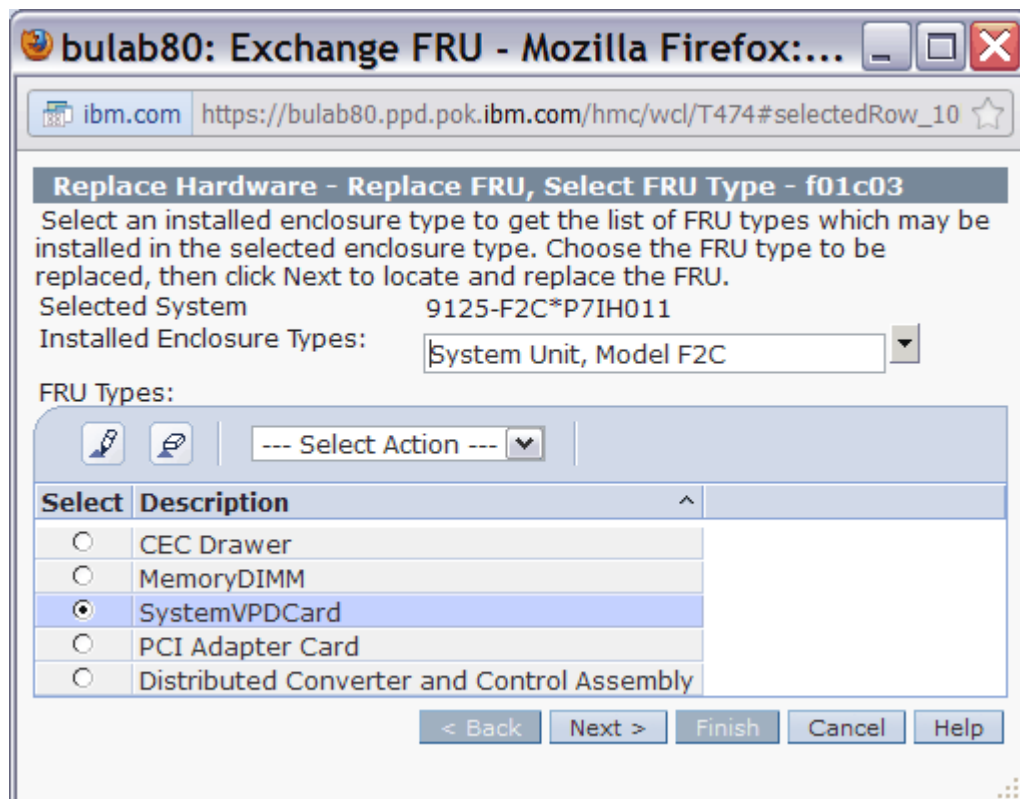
bulab80: Exchange FRU - Mozilla Firefox:...

ibm.com https://bulab80.ppd.pok.ibm.com/hmc/wcl/T474#selectedRow_10

Replace Hardware - Replace FRU, Select FRU Type - f01c03

Select an installed enclosure type to get the list of FRU types which may be installed in the selected enclosure type. Choose the FRU type to be replaced, then click Next to locate and replace the FRU.

Selected System 9125-F2C*P7IH011

Installed Enclosure Types: System Unit, Model F2C

FRU Types:

--- Select Action ---

| Select | Description |
|---|---|
| ○ | CEC Drawer |
| ○ | MemoryDIMM |
| ● | SystemVPDCard |
| ○ | PCI Adapter Card |
| ○ | Distributed Converter and Control Assembly |

< Back Next > Finish Cancel Help